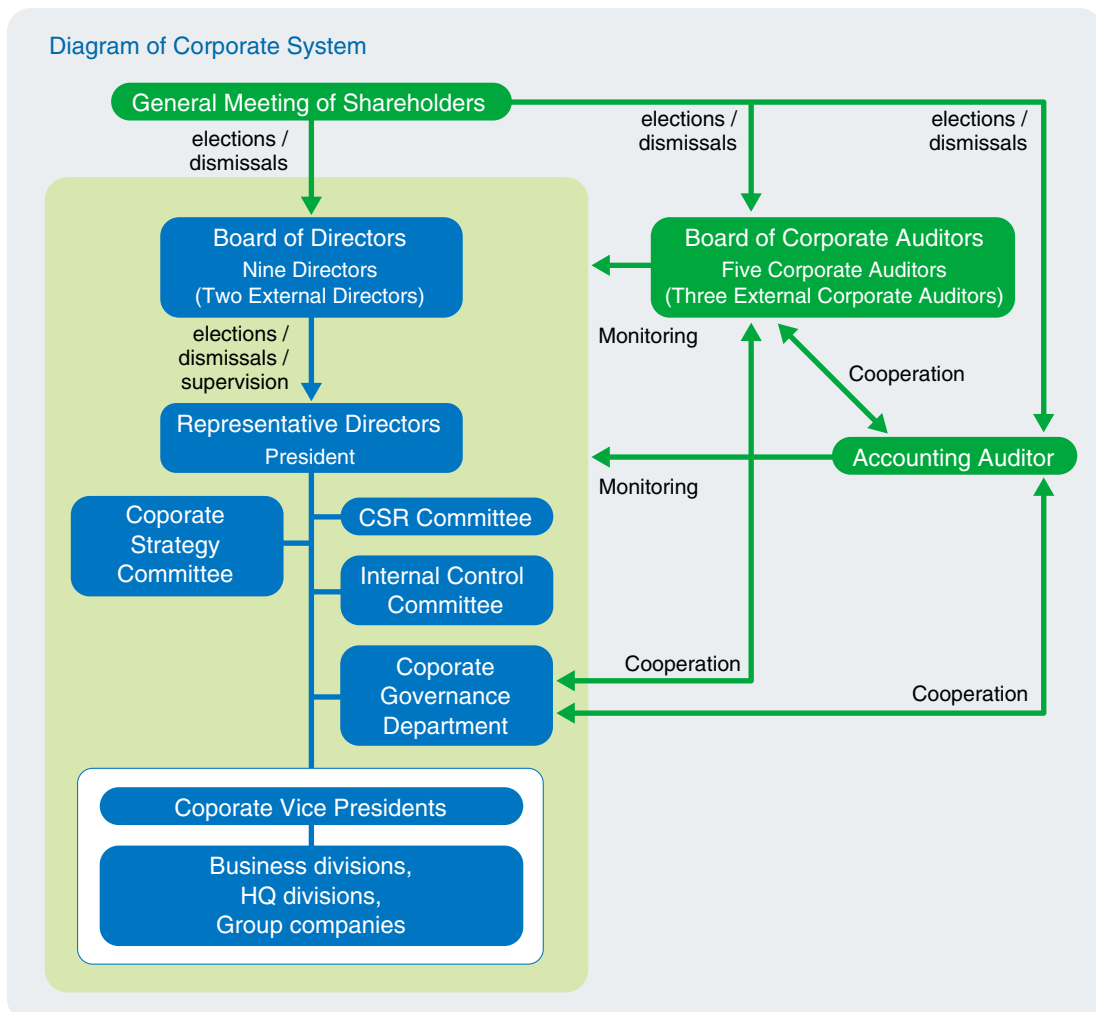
Diagram of Corporate System

General Meeting of Shareholders

elections / dismissals

elections / dismissals

elections / dismissals

Board of Directors
Nine Directors
(Two External Directors)

Board of Corporate Auditors
Five Corporate Auditors
(Three External Corporate Auditors)

Monitoring

elections / dismissals / supervision

Cooperation

Representative Directors
President

Accounting Auditor

Monitoring

Coporate Strategy Committee

CSR Committee

Internal Control Committee

Coporate Governance Department

Cooperation

Cooperation

Coporate Vice Presidents

Business divisions,
HQ divisions,
Group companies